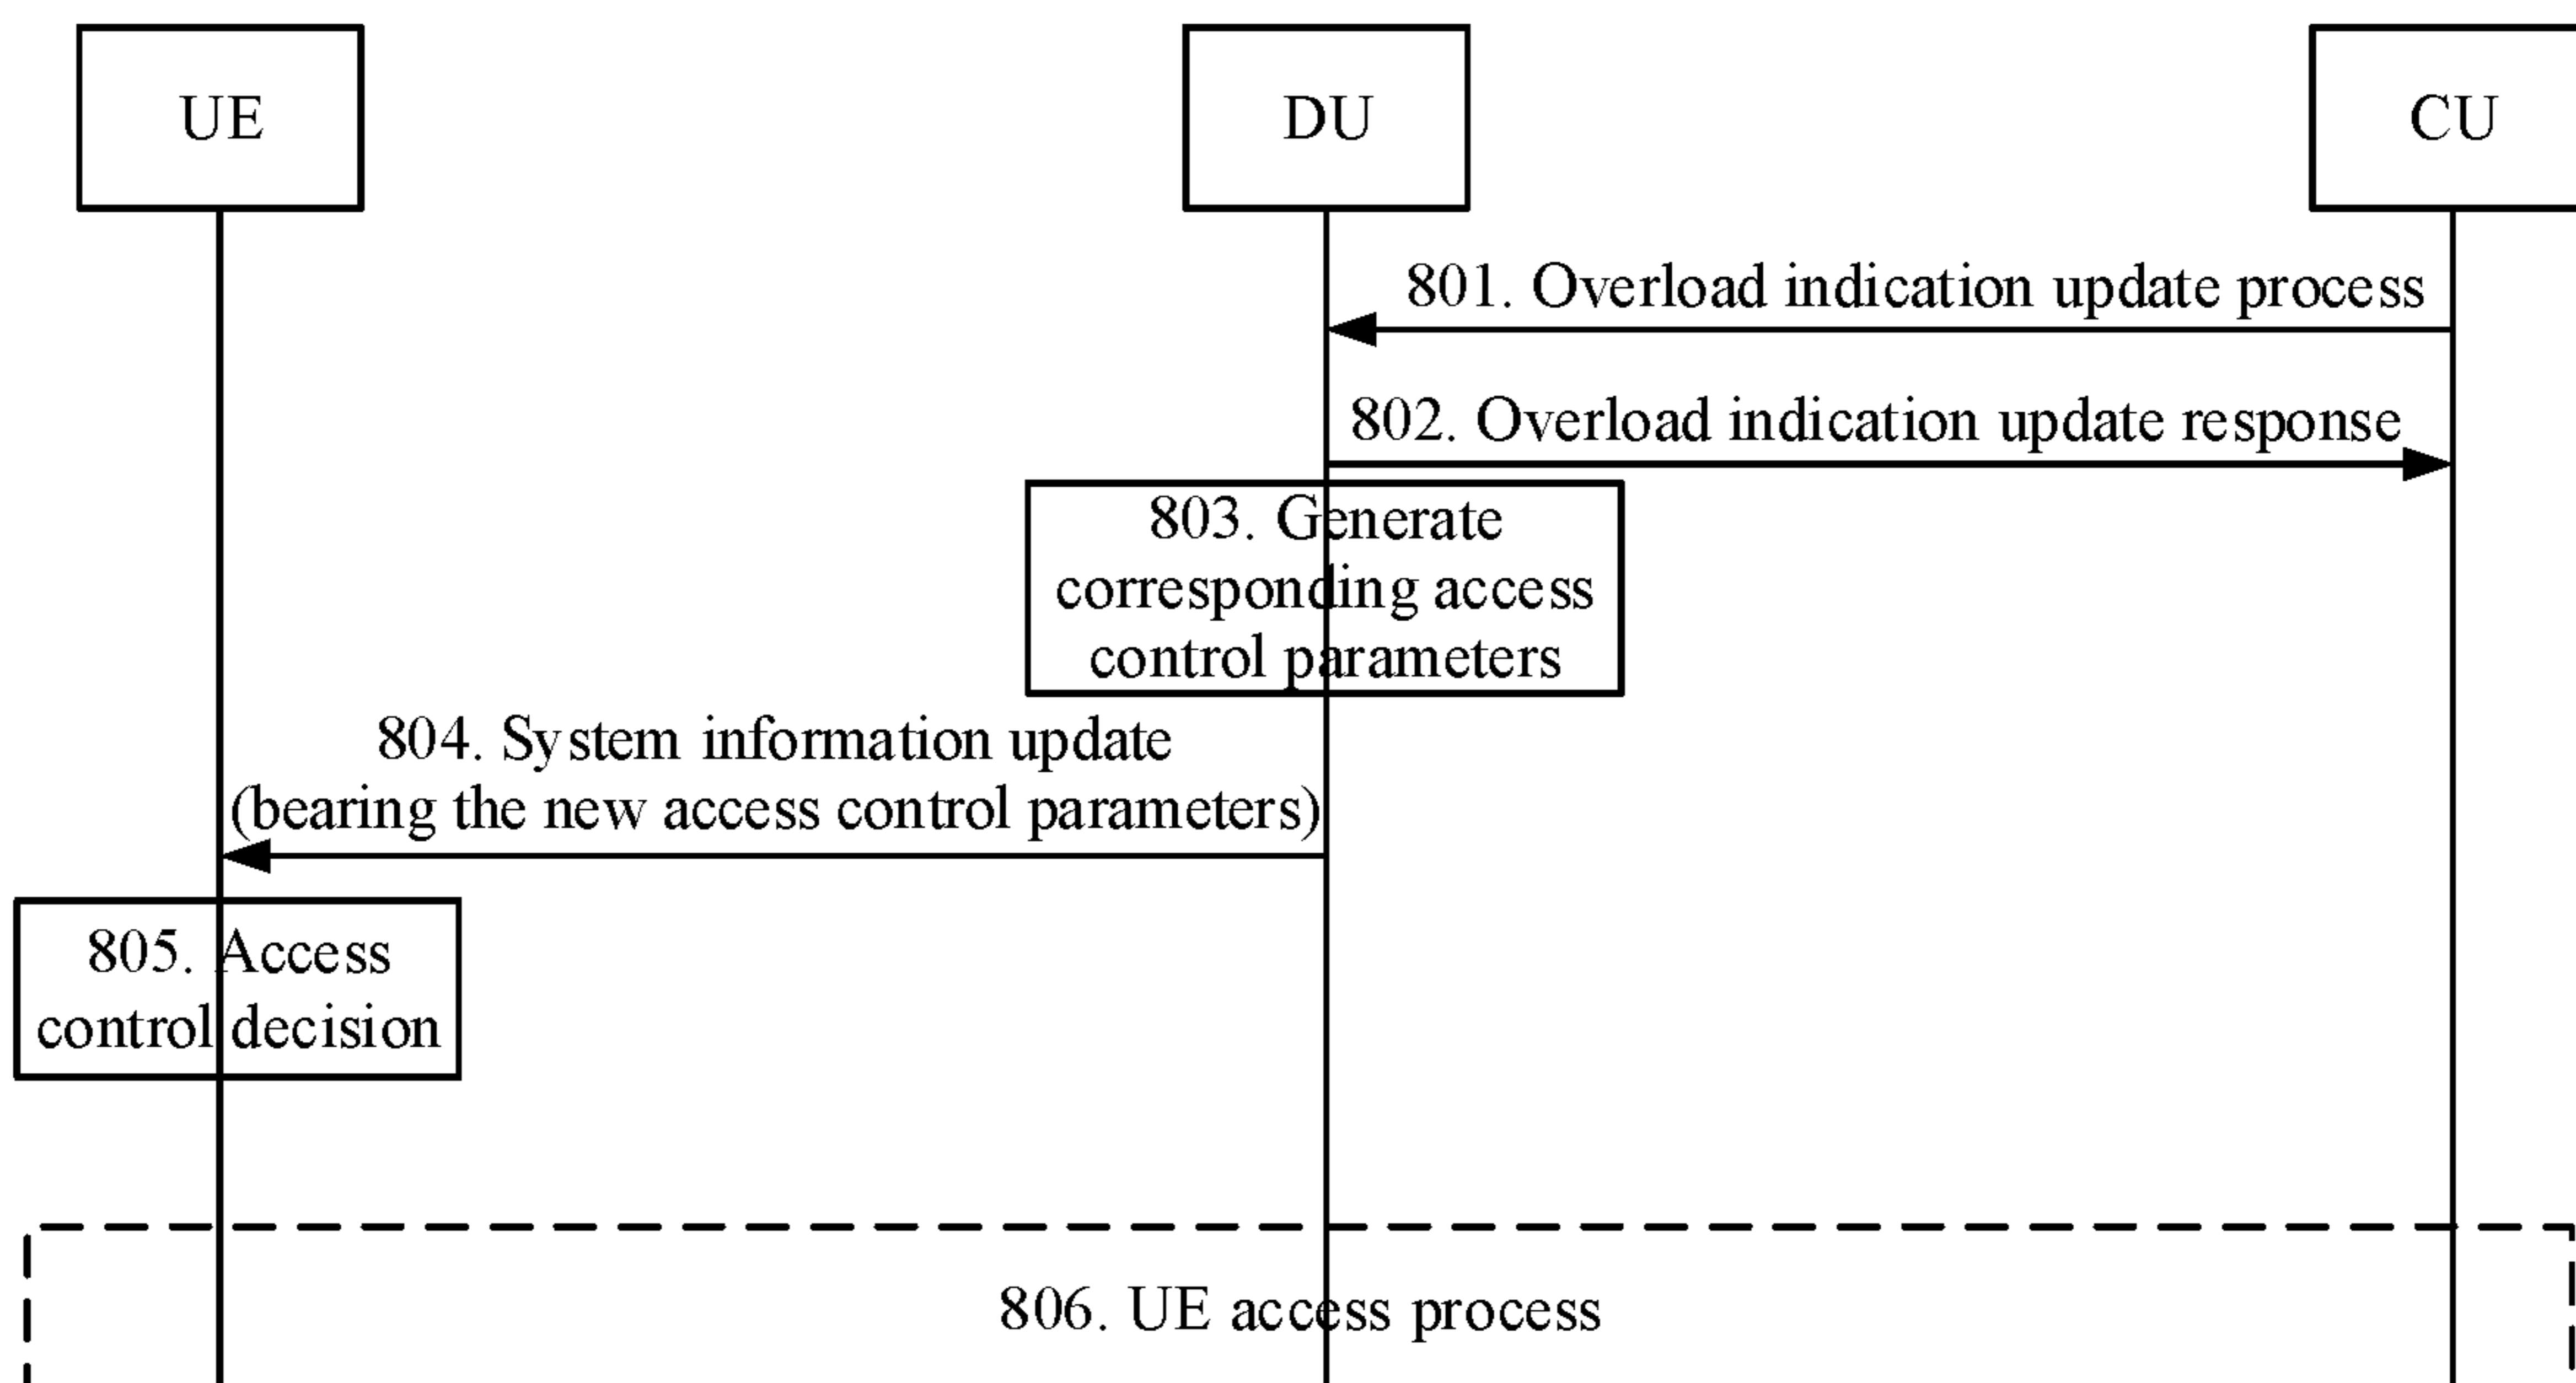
UE

DU

CU

801. Overload indication update process

802. Overload indication update response

803. Generate corresponding access control parameters

804. System information update (bearing the new access control parameters)

805. Access control decision

806. UE access process